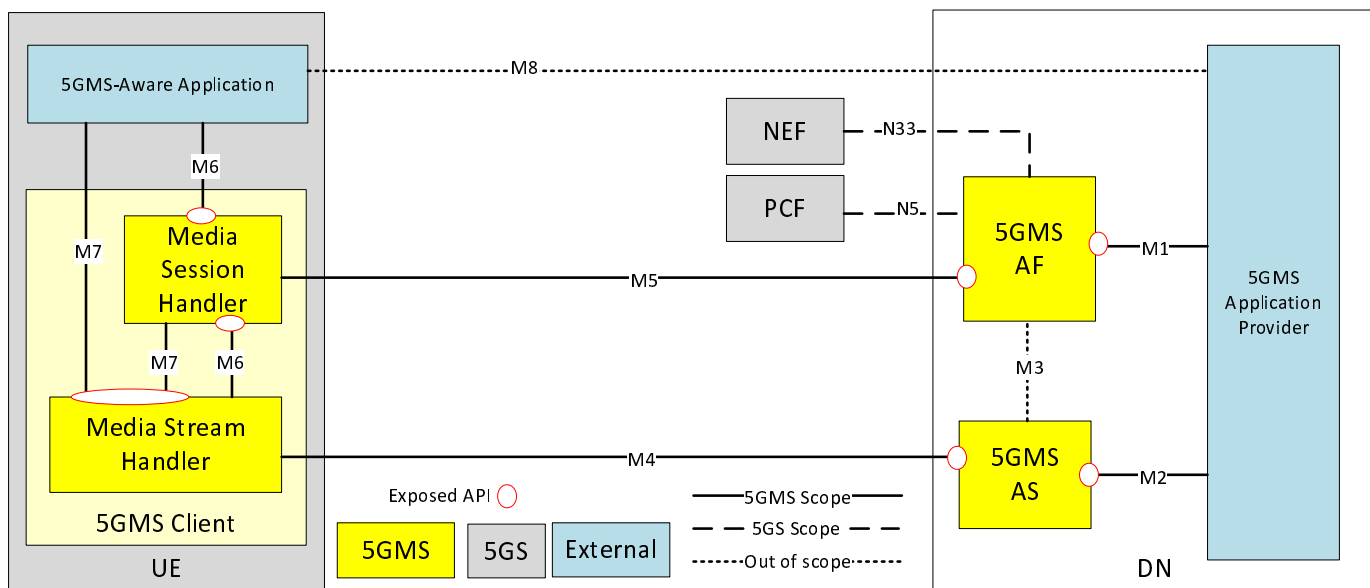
5GMS-Aware Application

M8

M6

M7

Media Session Handler

M7

M6

Media Stream Handler

5GMS Client

UE

NEF

N33

PCF

N5

5GMS AF

M1

5GMS Application Provider

M5

M3

M4

5GMS AS

M2

Exposed API

5GMS Scope

5GS Scope

Out of scope

5GMS

5GS

External

DN